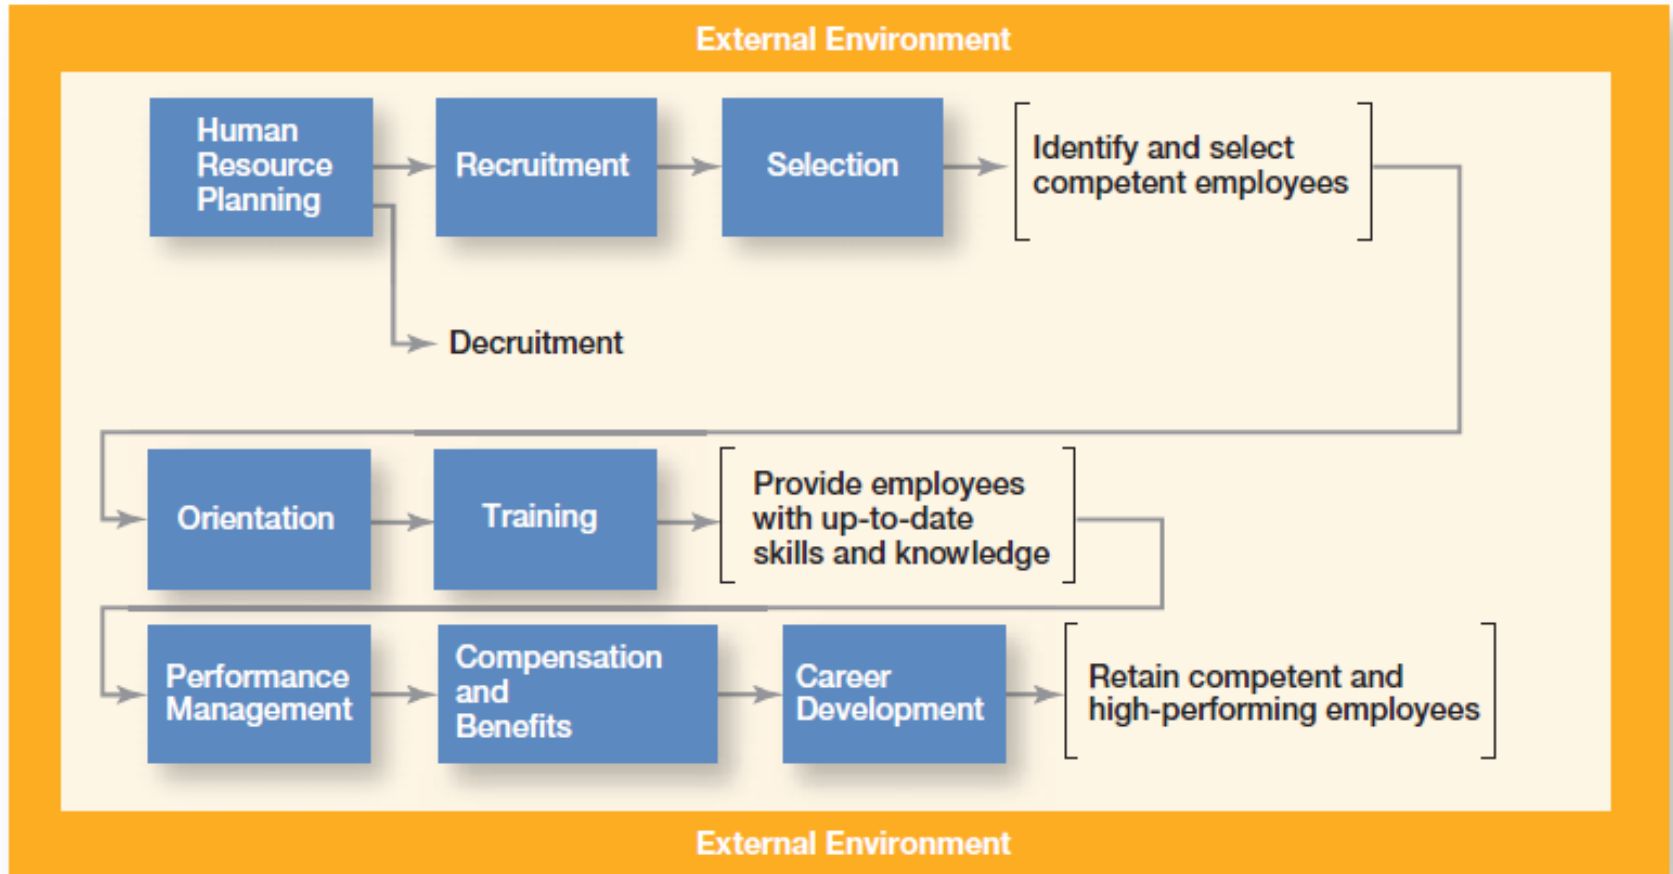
External Environment

Human Resource Planning

Recruitment

Selection

Identify and select competent employees

Decruitment

Orientation

Training

Provide employees with up-to-date skills and knowledge

Performance Management

Compensation and Benefits

Career Development

Retain competent and high-performing employees

External Environment